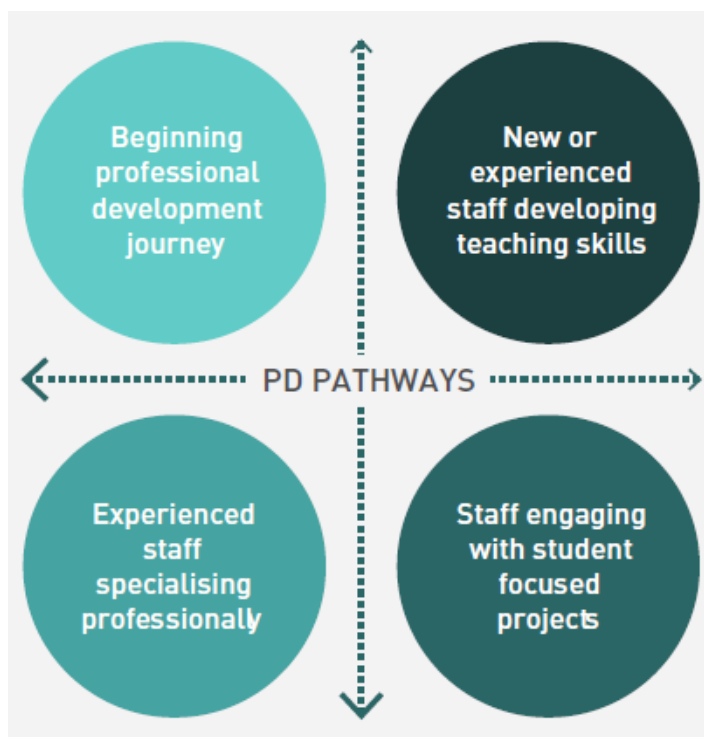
Beginning professional development journey

New or experienced staff developing teaching skills

PD PATHWAYS

Experienced staff specialising professionaly

Staff engaging with student focused projects